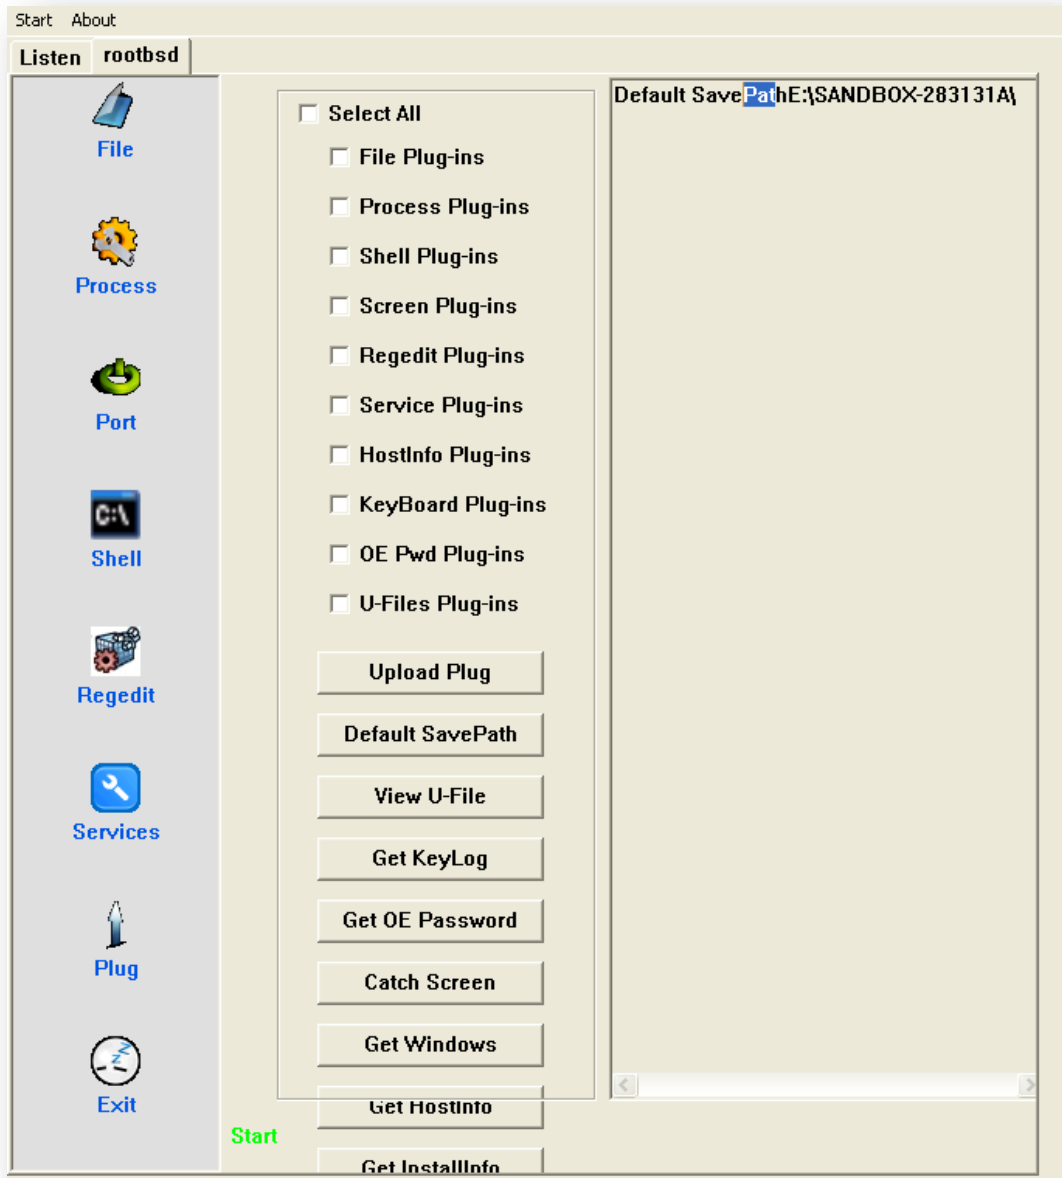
Start About

Listen rootbsd

File

Process

Port

C:\

Shell

Regedit

Services

Plug

Exit

Select All

File Plug-ins

Process Plug-ins

Shell Plug-ins

Screen Plug-ins

Regedit Plug-ins

Service Plug-ins

HostInfo Plug-ins

KeyBoard Plug-ins

OE Pwd Plug-ins

U-Files Plug-ins

Upload Plug

Default SavePath

View U-File

Get KeyLog

Get OE Password

Catch Screen

Get Windows

Get HostInfo

Get InstallInfo

Start

Default SavePathE:\SANDBOX-283131A\